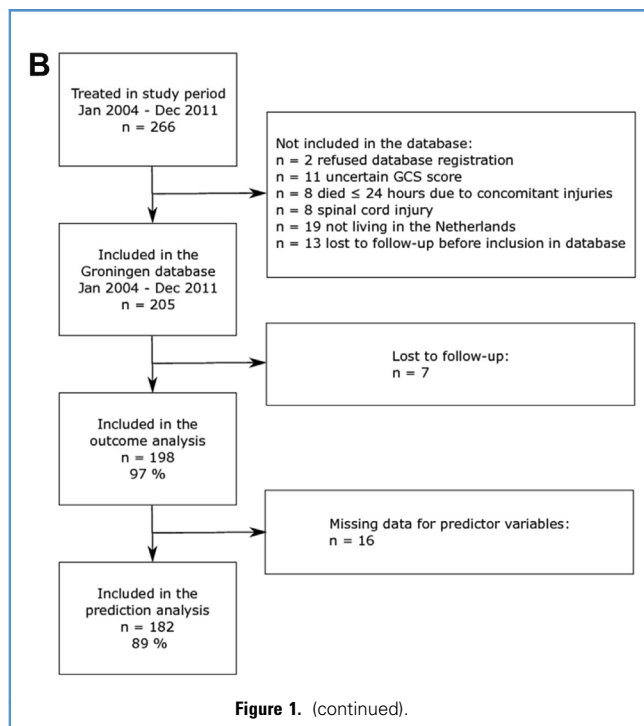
B

Treated in study period
Jan 2004 - Dec 2011
n = 266

Not included in the database:
n = 2 refused database registration
n = 11 uncertain GCS score
n = 8 died ≤ 24 hours due to concomitant injuries
n = 8 spinal cord injury
n = 19 not living in the Netherlands
n = 13 lost to follow-up before inclusion in database

Included in the
Groningen database
Jan 2004 - Dec 2011
n = 205

Lost to follow-up:
n = 7

Included in the
outcome analysis
n = 198
97 %

Missing data for predictor variables:
n = 16

Included in the
prediction analysis
n = 182
89 %

Figure 1. (continued).